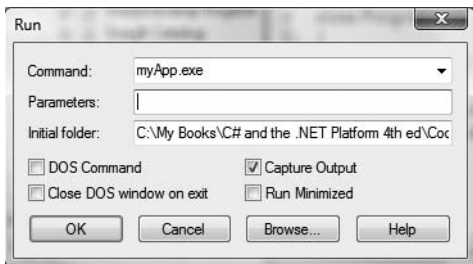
Run

Command: myApp.exe

Parameters:

Initial folder: C:\My Books\C# and the .NET Platform 4th ed\Coc

DOS Command

Capture Output

Close DOS window on exit

Run Minimized

OK

Cancel

Browse...

Help